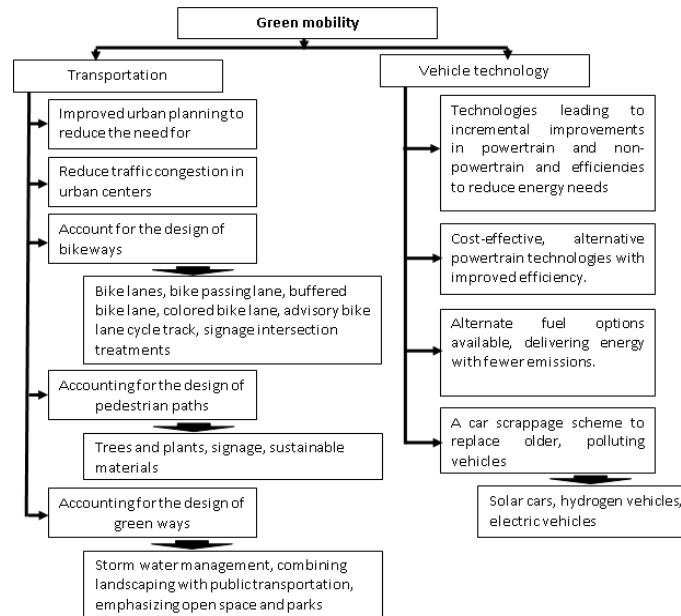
Green mobility

Transportation

Improved urban planning to reduce the need for

Reduce traffic congestion in urban centers

Account for the design of bikeways

Bike lanes, bike passing lane, buffered bike lane, colored bike lane, advisory bike lane cycle track, signage intersection treatments

Accounting for the design of pedestrian paths

Trees and plants, signage, sustainable materials

Accounting for the design of green ways

Storm water management, combining landscaping with public transportation, emphasizing open space and parks

Vehicle technology

Technologies leading to incremental improvements in powertrain and non-powertrain and efficiencies to reduce energy needs

Cost-effective, alternative powertrain technologies with improved efficiency.

Alternate fuel options available, delivering energy with fewer emissions.

A car scrappage scheme to replace older, polluting vehicles

Solar cars, hydrogen vehicles, electric vehicles